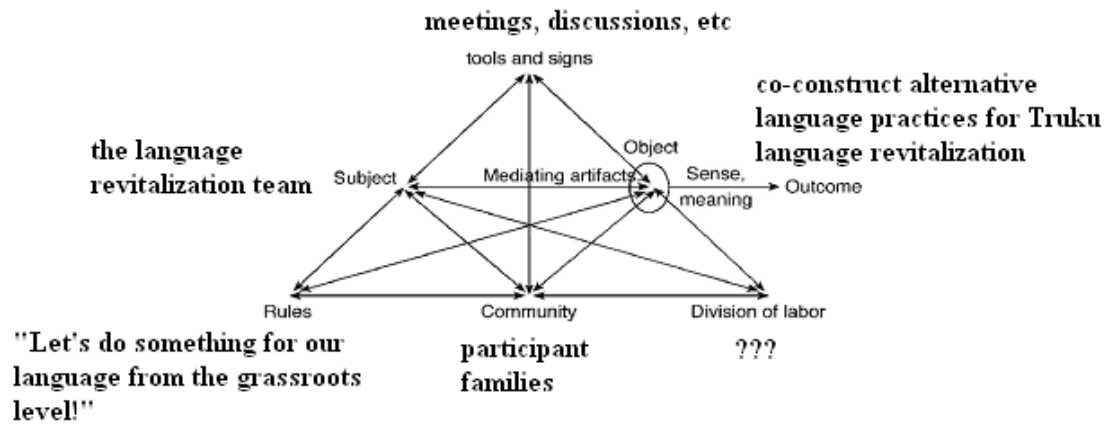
meetings, discussions, etc

tools and signs

co-construct alternative language practices for Truku language revitalization

the language revitalization team

Object

Subject

Mediating artifacts

Sense, meaning

Outcome

Rules

Community

Division of labor

"Let's do something for our language from the grassroots level!"

participant families

???